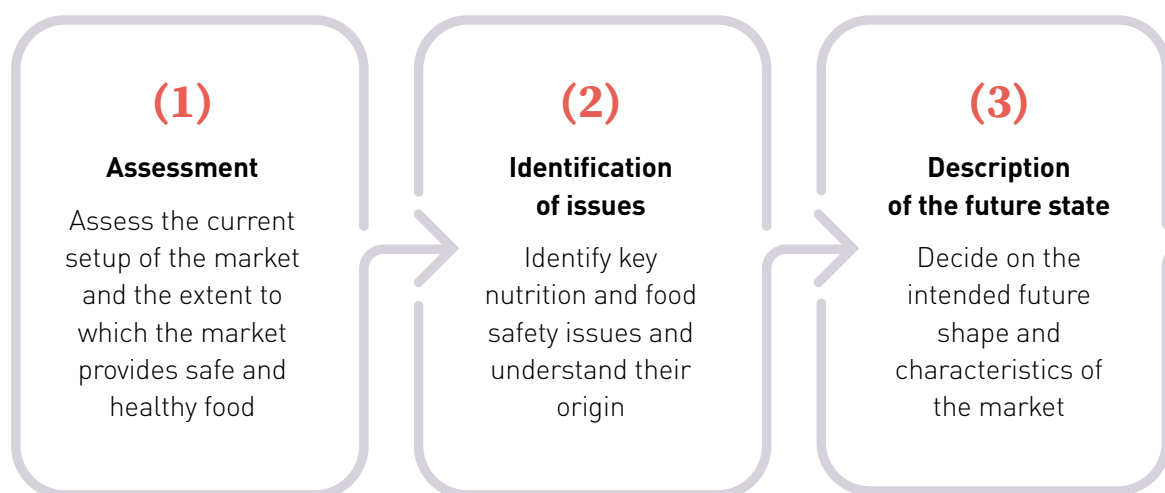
(1)

Assessment

Assess the current setup of the market and the extent to which the market provides safe and healthy food

(2)

Identification of issues

Identify key nutrition and food safety issues and understand their origin

(3)

Description of the future state

Decide on the intended future shape and characteristics of the market